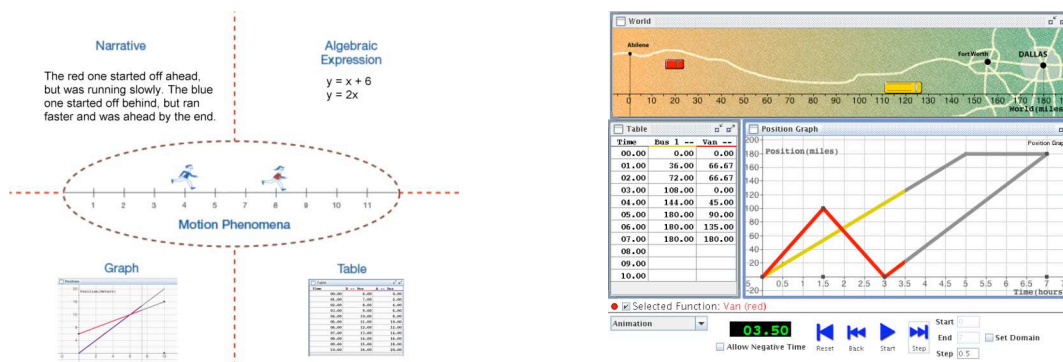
Narrative

The red one started off ahead, but was running slowly. The blue one started off behind, but ran faster and was ahead by the end.

Algebraic Expression

y = x + 6
y = 2x

1 2 3 4 5 6 7 8 9 10 11

Motion Phenomena

Graph

Table

World

Abilene

Fort Worth

DALLAS

0 10 20 30 40 50 60 70 80 90 100 110 120 130 140 150 160 170 180

World(miles)

Table

| Time | Bus 1 -- | Van -- |
|---|---|---|
| 00.00 | 0.00 | 0.00 |
| 01.00 | 36.00 | 66.67 |
| 02.00 | 72.00 | 66.67 |
| 03.00 | 108.00 | 0.00 |
| 04.00 | 144.00 | 45.00 |
| 05.00 | 180.00 | 90.00 |
| 06.00 | 180.00 | 135.00 |
| 07.00 | 180.00 | 180.00 |
| 08.00 | | |
| 09.00 | | |
| 10.00 | | |

Position Graph

Position(miles)

Position Graph

200 180 160 140 120 100 80 60 40 20 -20

5 0.5 1 1.5 2 2.5 3 3.5 4 4.5 5 5.5 6 6.5 7

Time(hours)

Selected Function: Van (red)

Animation

03.50

Allow Negative Time

Reset Back Start Step

Start

End

Set Domain

Step 0.5